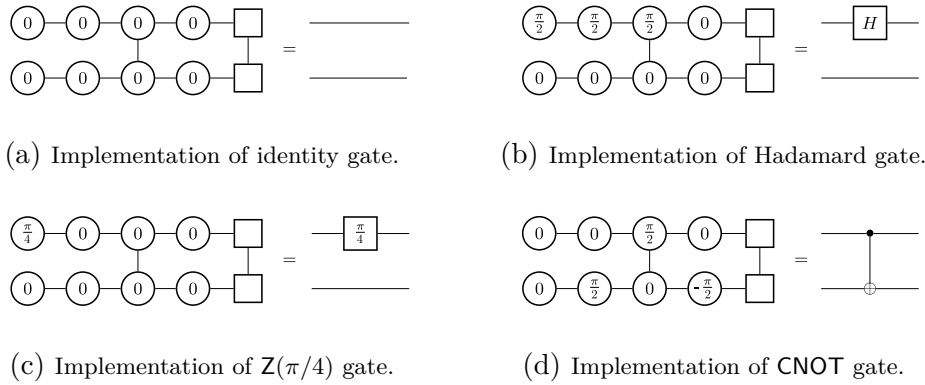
0 0 0 0 =
0 0 0 0

(a) Implementation of identity gate.

$\frac{\pi}{2}$ $\frac{\pi}{2}$ $\frac{\pi}{2}$ 0 = $H$
0 0 0 0

(b) Implementation of Hadamard gate.

$\frac{\pi}{4}$ 0 0 0 = $\frac{\pi}{4}$
0 0 0 0

(c) Implementation of $\mathsf{Z}(\pi/4)$ gate.

0 0 $\frac{\pi}{2}$ 0 =
0 $\frac{\pi}{2}$ 0 $-\frac{\pi}{2}$

(d) Implementation of CNOT gate.